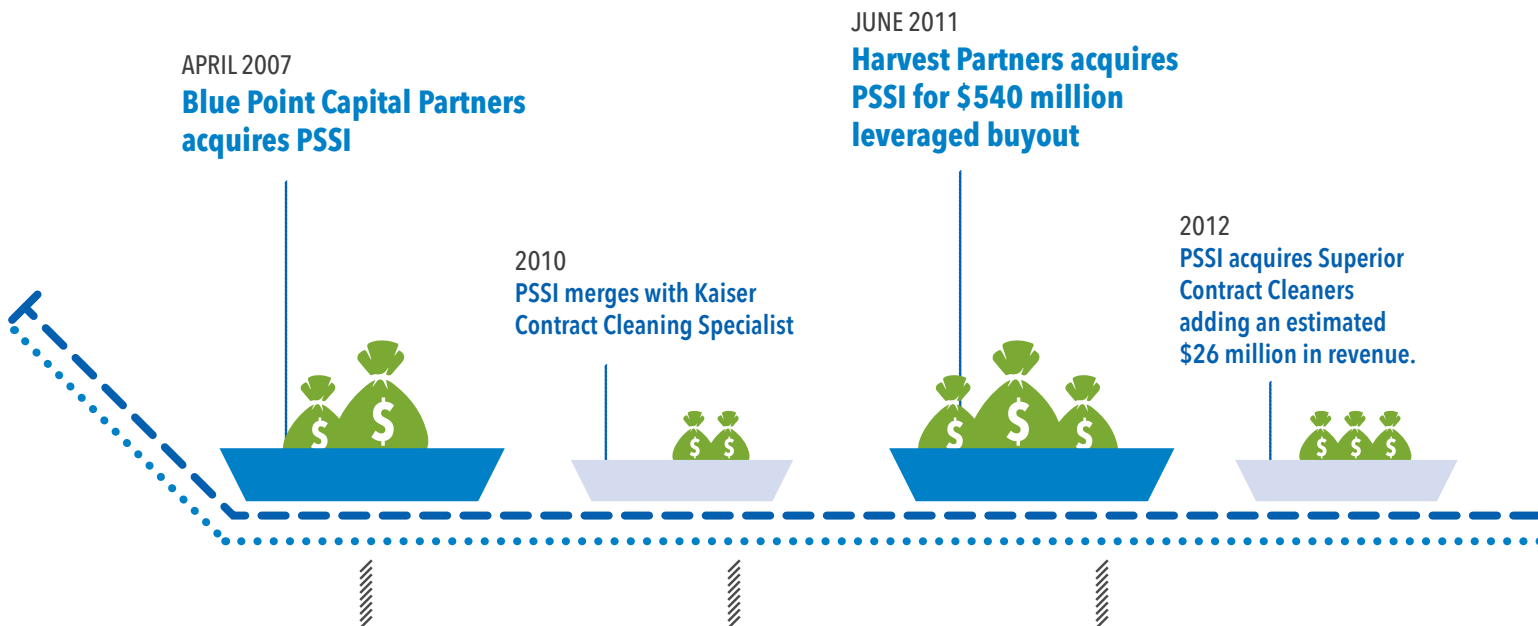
APRIL 2007
Blue Point Capital Partners acquires PSSI

2010
PSSI merges with Kaiser Contract Cleaning Specialist

JUNE 2011
Harvest Partners acquires PSSI for $540 million leveraged buyout

2012
PSSI acquires Superior Contract Cleaners adding an estimated $26 million in revenue.

$ $
$ $
$ $ $
$ $ $